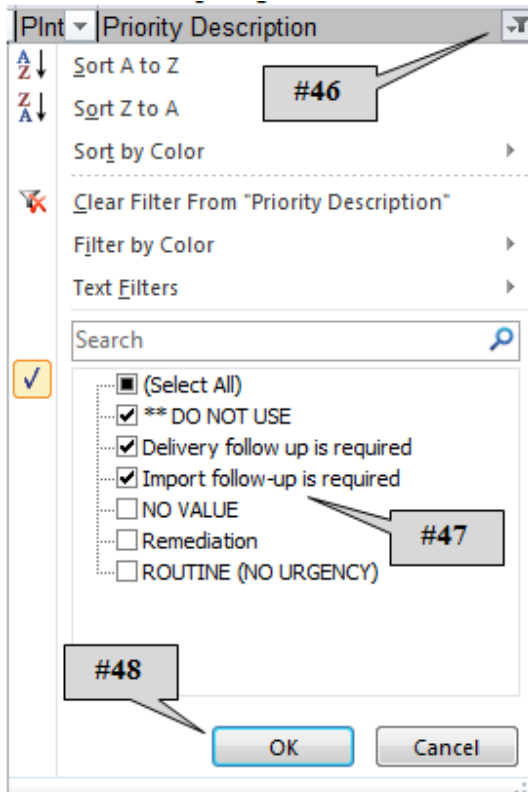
PInt Priority Description

#46

Sort A to Z

Sort Z to A

Sort by Color

Clear Filter From "Priority Description"

Filter by Color

Text Filters

Search

(Select All)

** DO NOT USE

Delivery follow up is required

Import follow-up is required

NO VALUE

Remediation

ROUTINE (NO URGENCY)

#47

#48

OK

Cancel